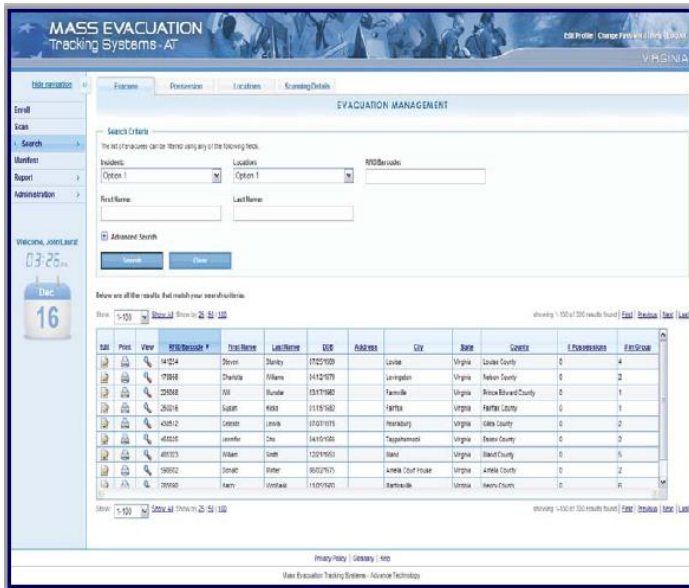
MASS EVACUATION
Tracking Systems - AT

Edit Profile | Change Password | Help | Logout

VIRGINIA

hide navigation

Enroll
Scan
Search
Manifest
Report
Administration

Welcome, JohnLaurel

03:25

Dec
16

Evacuee | Possession | Locations | Scanning Details

EVACUATION MANAGEMENT

Search Criteria
The list of evacuees can be filtered using any of the following fields.

Incidents:
Option 1

Location:
Option 1

RFID/Barcode:

First Name:

Last Name:

Advanced Search

Search
Clear

Below are all the results that match your search criteria.

Show 1-100 | Show all Show by 25 50 100

showing 1-100 of 200 results found | First | Previous | Next | Last

| Edit | Print | View | RFID/Barcode | First Name | Last Name | DOB | Address | City | State | County | # Possessions | # in Group |
|---|---|---|---|---|---|---|---|---|---|---|---|---|
| | | | 141054 | Steven | Stanley | 07/22/1939 | | Louisa | Virginia | Louisa County | 0 | 4 |
| | | | 170868 | Charlotte | Williams | 14/12/1979 | | Lovingston | Virginia | Nelson County | 0 | 2 |
| | | | 225068 | Will | Hunster | 03/17/1960 | | Farmville | Virginia | Prince Edward County | 0 | 1 |
| | | | 260016 | Susan | Rebb | 11/15/1982 | | Fairfax | Virginia | Fairfax County | 0 | 1 |
| | | | 432612 | Celeste | Lewis | 07/07/1975 | | Pearisburg | Virginia | Giles County | 0 | 2 |
| | | | 465035 | Jennifer | Cho | 14/10/1980 | | Tappahannock | Virginia | Essex County | 0 | 2 |
| | | | 485323 | William | Smith | 12/21/1953 | | Bland | Virginia | Bland County | 0 | 5 |
| | | | 596902 | Donald | Walter | 06/02/1975 | | Amelia Court House | Virginia | Amelia County | 0 | 2 |
| | | | 705560 | Harry | Winfield | 11/20/1920 | | Bartonville | Virginia | Henry County | 0 | 6 |

Show 1-100 | Show all Show by 25 50 100

showing 1-100 of 200 results found | First | Previous | Next | Last

Privacy Policy | Glossary | Help

Mass Evacuation Tracking Systems - Advance Technology